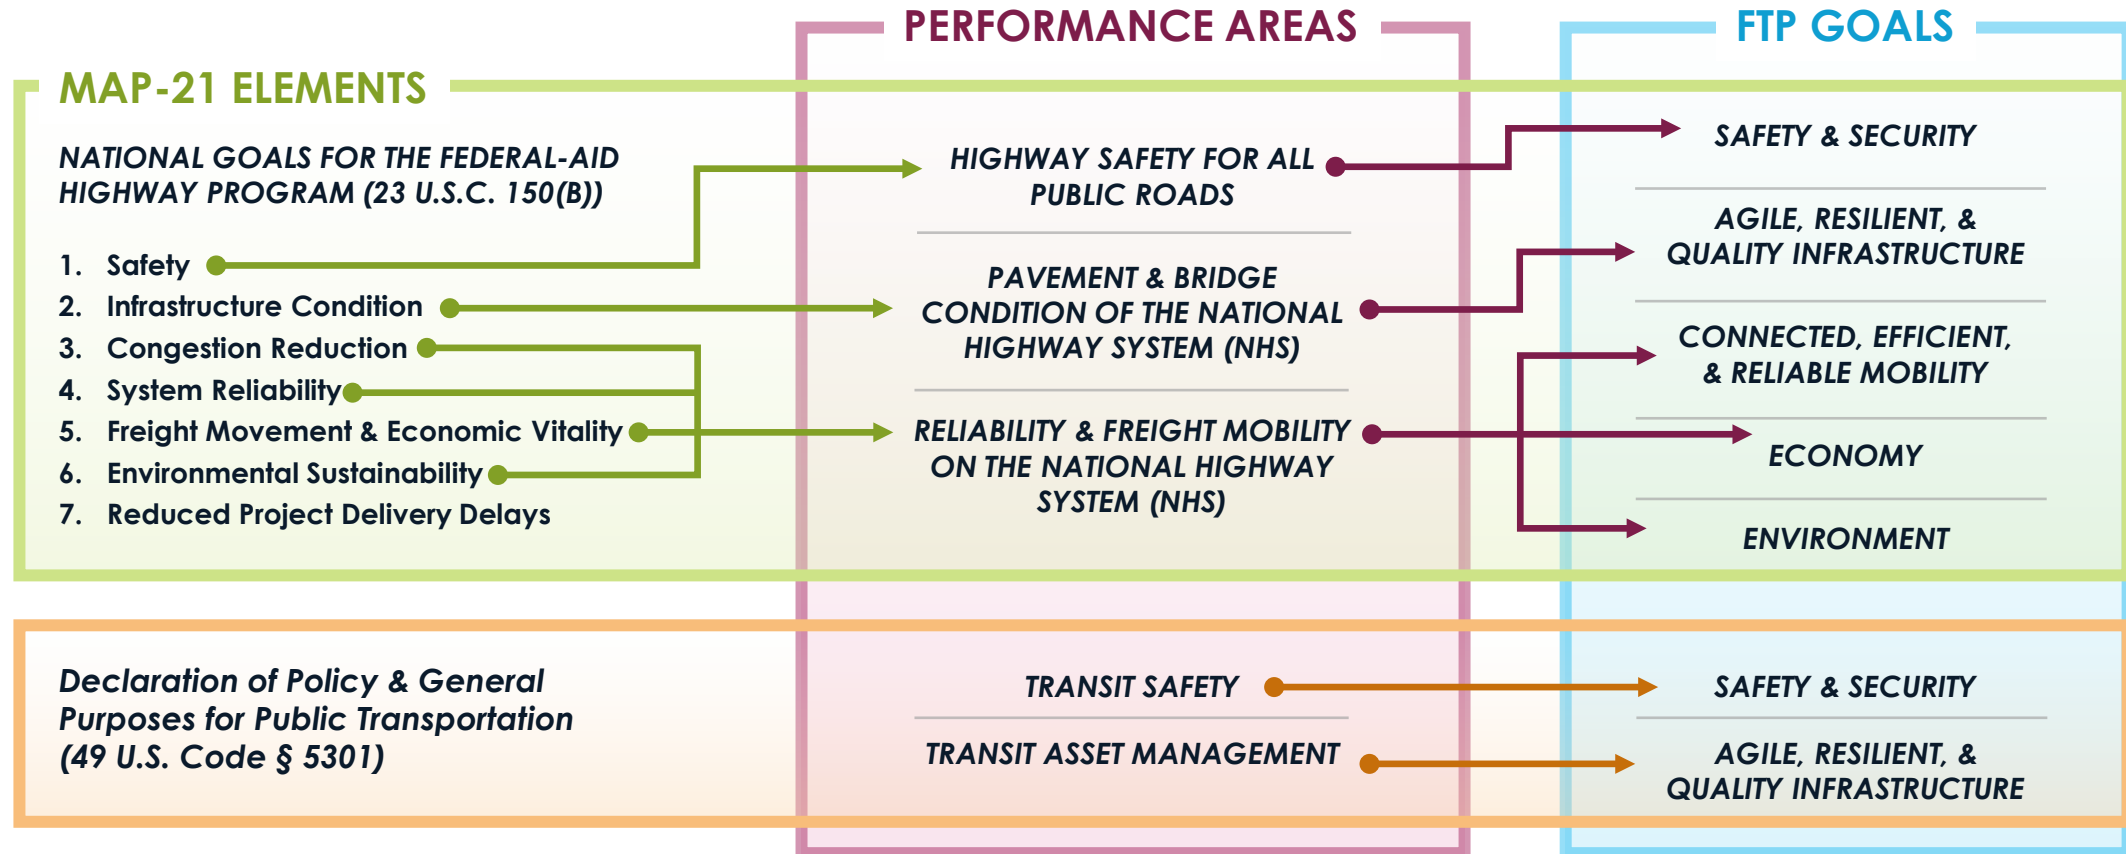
PERFORMANCE AREAS

FTP GOALS

MAP-21 ELEMENTS

NATIONAL GOALS FOR THE FEDERAL-AID HIGHWAY PROGRAM (23 U.S.C. 150(B))

1. Safety
2. Infrastructure Condition
3. Congestion Reduction
4. System Reliability
5. Freight Movement & Economic Vitality
6. Environmental Sustainability
7. Reduced Project Delivery Delays

HIGHWAY SAFETY FOR ALL PUBLIC ROADS

PAVEMENT & BRIDGE CONDITION OF THE NATIONAL HIGHWAY SYSTEM (NHS)

RELIABILITY & FREIGHT MOBILITY ON THE NATIONAL HIGHWAY SYSTEM (NHS)

SAFETY & SECURITY

AGILE, RESILIENT, & QUALITY INFRASTRUCTURE

CONNECTED, EFFICIENT, & RELIABLE MOBILITY

ECONOMY

ENVIRONMENT

Declaration of Policy & General Purposes for Public Transportation (49 U.S. Code § 5301)

TRANSIT SAFETY

TRANSIT ASSET MANAGEMENT

SAFETY & SECURITY

AGILE, RESILIENT, & QUALITY INFRASTRUCTURE